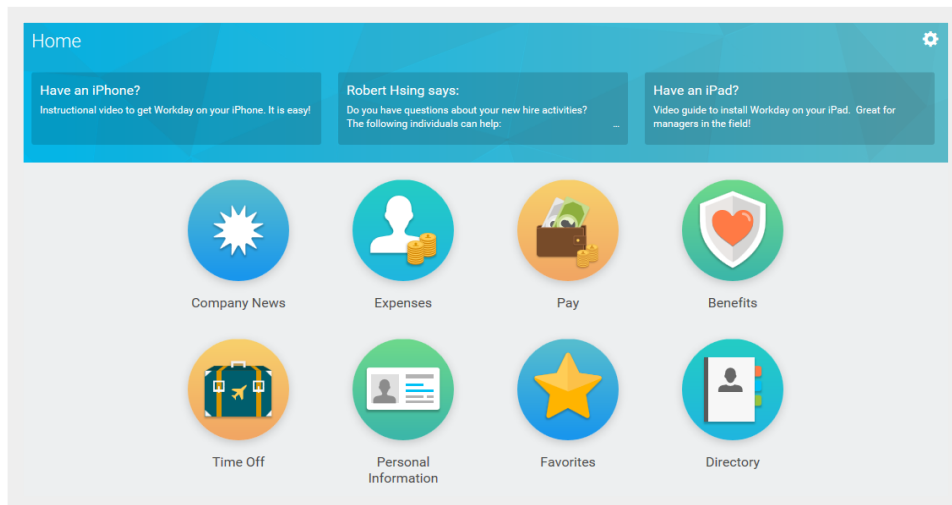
Home

Have an iPhone?
Instructional video to get Workday on your iPhone. It is easy!

Robert Hsing says:
Do you have questions about your new hire activities? The following individuals can help: ...

Have an iPad?
Video guide to install Workday on your iPad. Great for managers in the field!

Company News

Expenses

Pay

Benefits

Time Off

Personal Information

Favorites

Directory